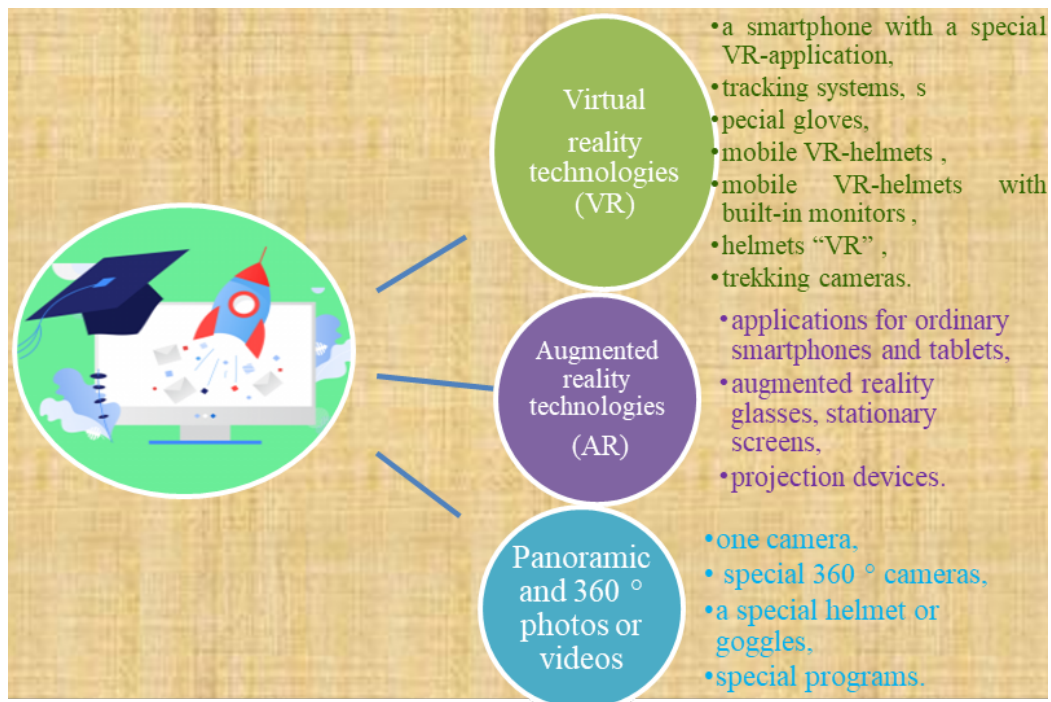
Virtual reality technologies (VR)

•a smartphone with a special VR-application,
•tracking systems, s
•pecial gloves,
•mobile VR-helmets ,
•mobile VR-helmets with built-in monitors ,
•helmets “VR” ,
•trekking cameras.

Augmented reality technologies (AR)

•applications for ordinary smartphones and tablets,
•augmented reality glasses, stationary screens,
•projection devices.

Panoramic and 360 ° photos or videos

•one camera,
• special 360 ° cameras,
•a special helmet or goggles,
•special programs.